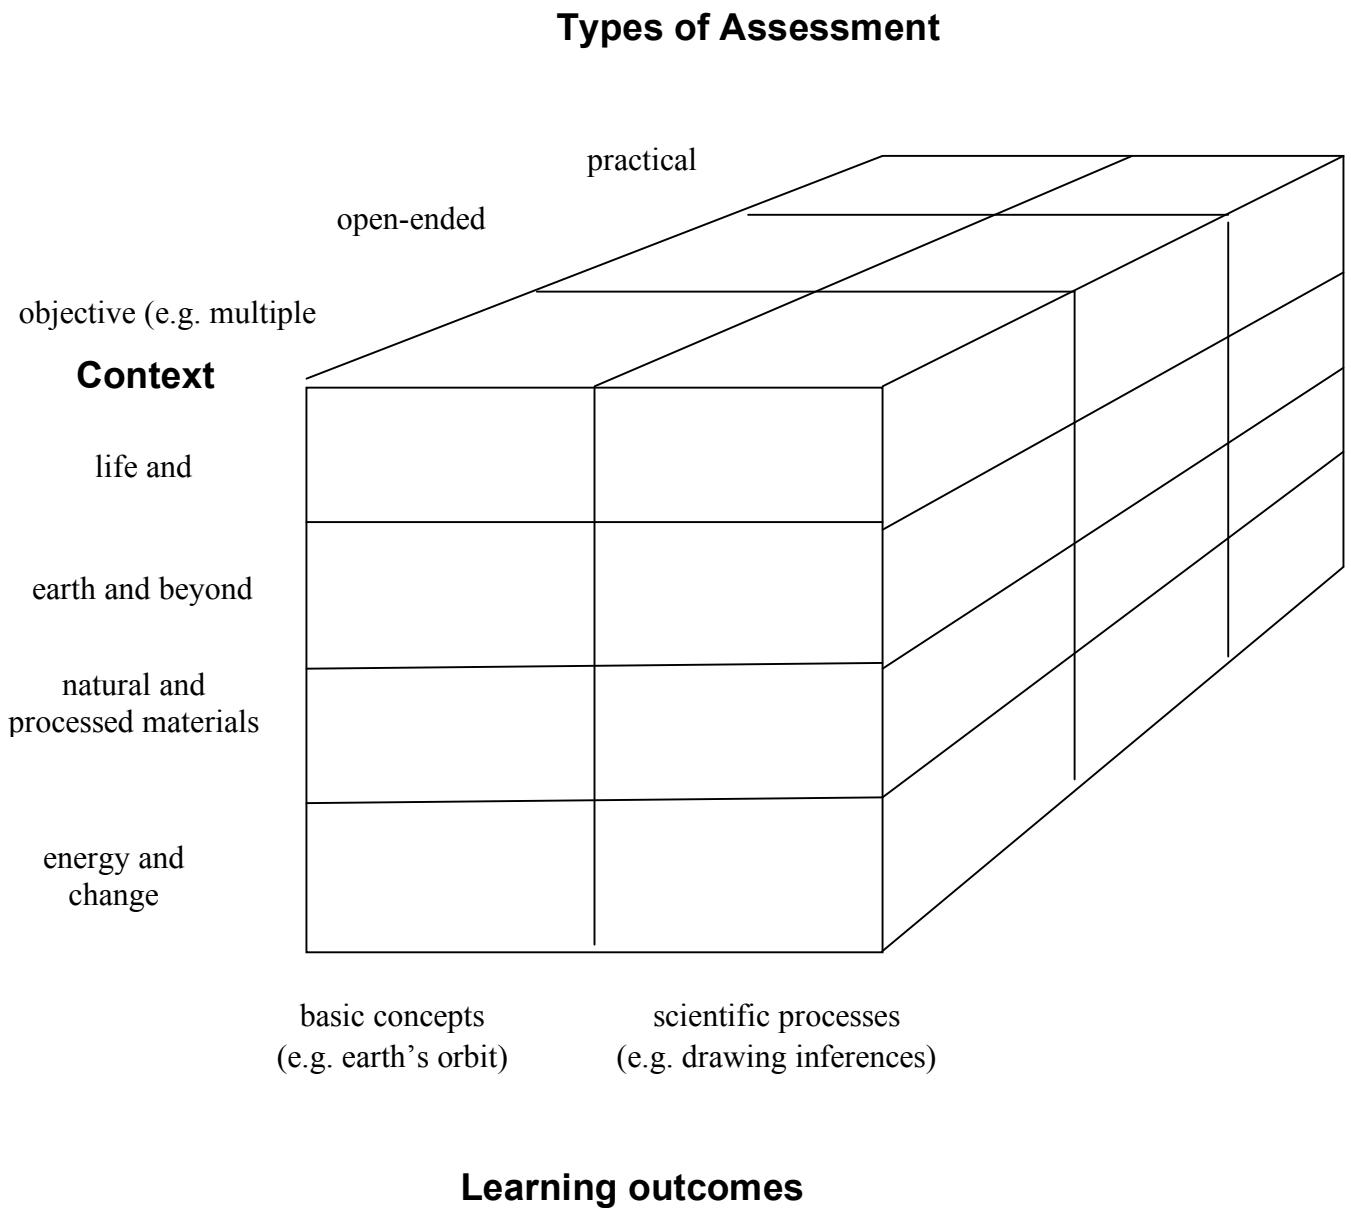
Types of Assessment

practical

open-ended

objective (e.g. multiple

Context

life and

earth and beyond

natural and processed materials

energy and change

basic concepts (e.g. earth’s orbit)

scientific processes (e.g. drawing inferences)

Learning outcomes